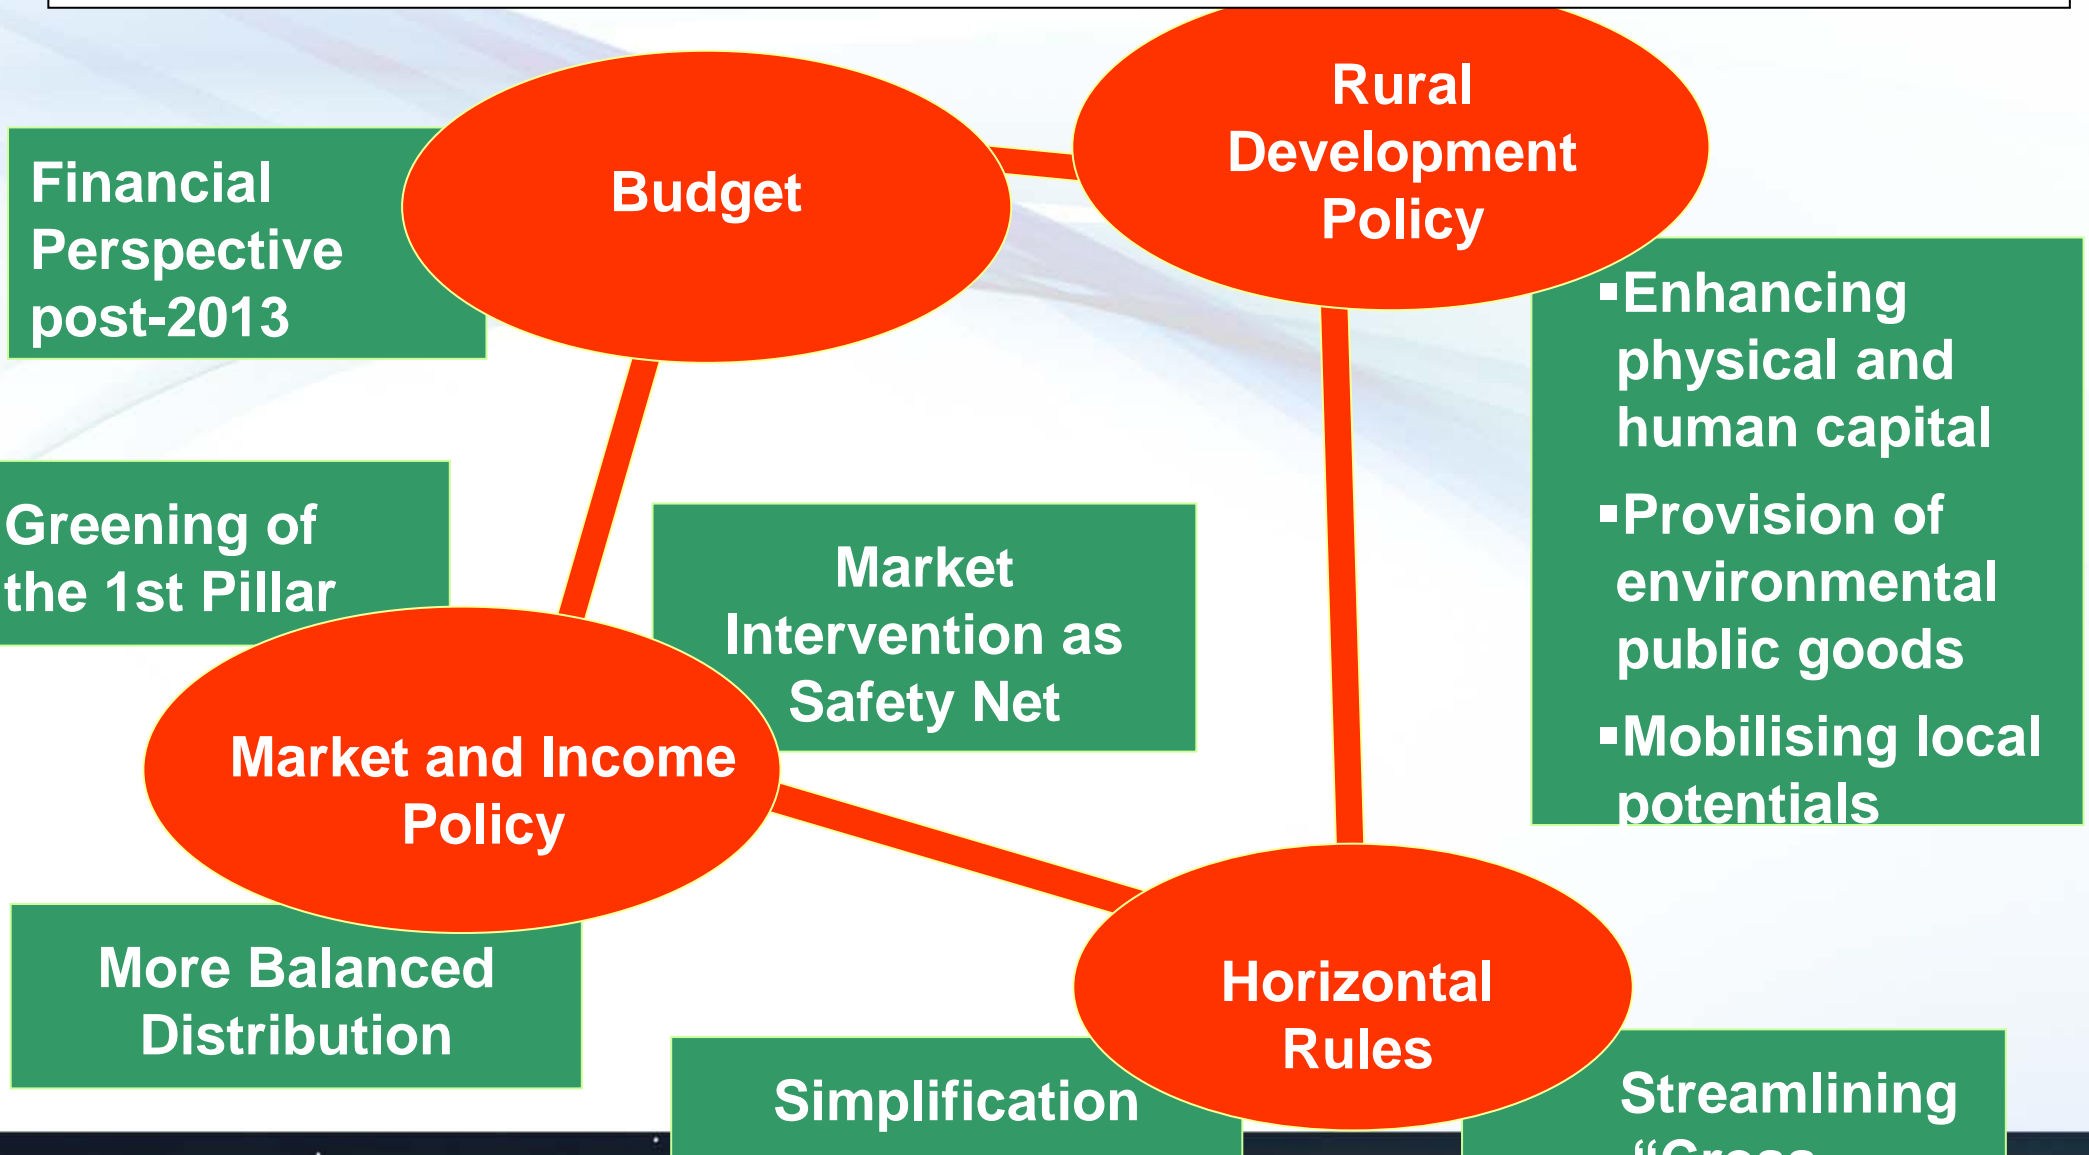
Financial Perspective post-2013

Budget

Rural Development Policy

▪Enhancing physical and human capital

▪Provision of environmental public goods

▪Mobilising local potentials

Greening of the 1st Pillar

Market Intervention as Safety Net

Market and Income Policy

More Balanced Distribution

Simplification

Horizontal Rules

Streamlining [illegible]